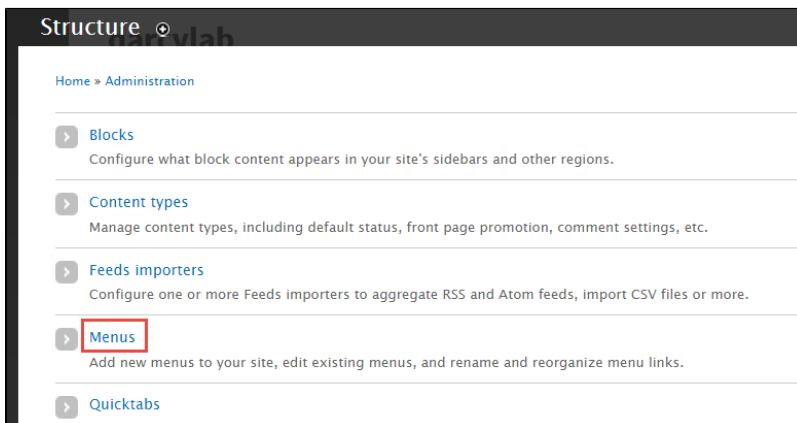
Structure

Home » Administration

Blocks
Configure what block content appears in your site's sidebars and other regions.

Content types
Manage content types, including default status, front page promotion, comment settings, etc.

Feeds importers
Configure one or more Feeds importers to aggregate RSS and Atom feeds, import CSV files or more.

Menus
Add new menus to your site, edit existing menus, and rename and reorganize menu links.

Quicktabs